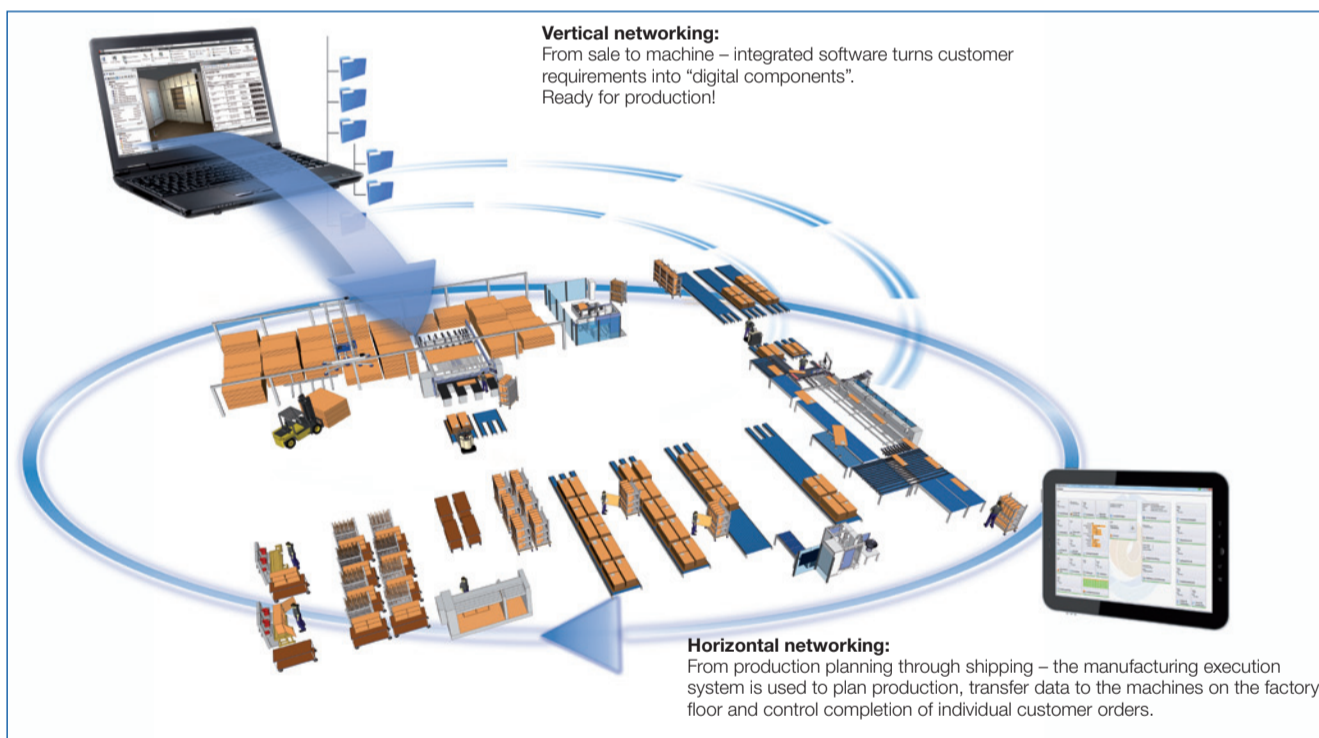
**Vertical networking:**
From sale to machine – integrated software turns customer requirements into “digital components”.
Ready for production!

**Horizontal networking:**
From production planning through shipping – the manufacturing execution system is used to plan production, transfer data to the machines on the factory floor and control completion of individual customer orders.